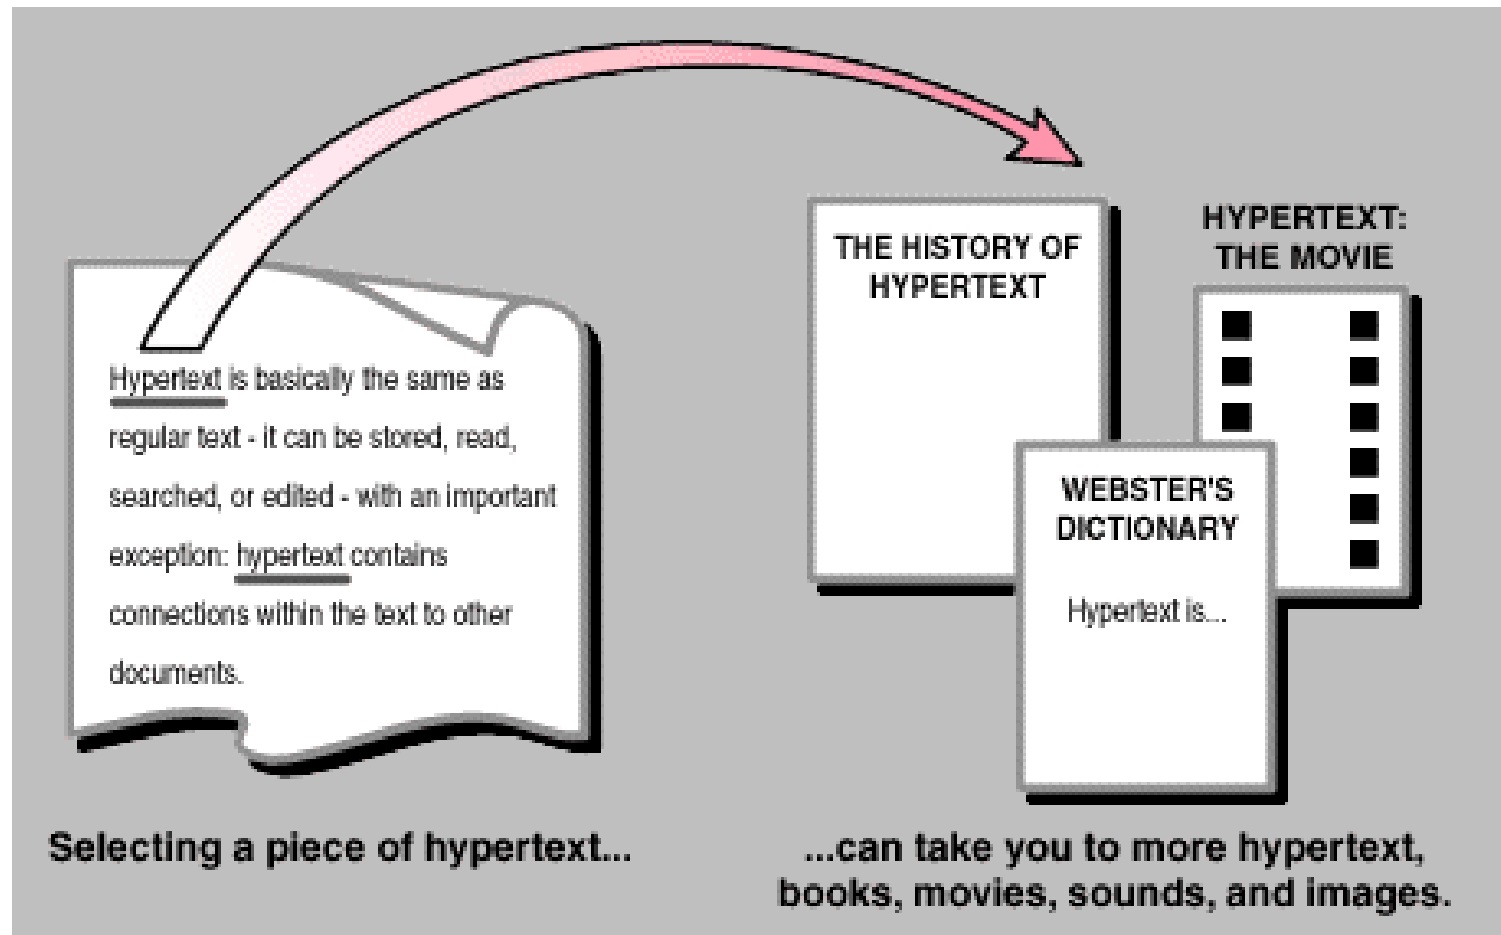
Hypertext is basically the same as regular text - it can be stored, read, searched, or edited - with an important exception: hypertext contains connections within the text to other documents.

THE HISTORY OF HYPERTEXT

HYPERTEXT: THE MOVIE

WEBSTER'S DICTIONARY

Hypertext is...

Selecting a piece of hypertext...

...can take you to more hypertext, books, movies, sounds, and images.